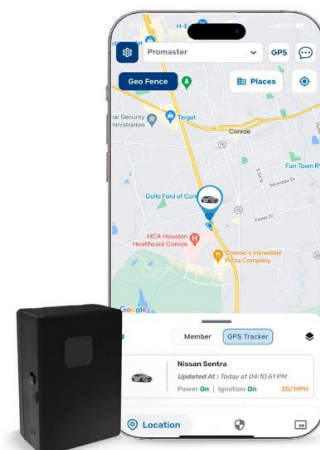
Promaster
GPS
Geo Fence
Places
ial Security
inistration
Target
Conroe
Fun Town R
Gullo Ford of Con
HCA Houston Healthcare Conroe
Conroe's Incredible Pizza Company
Google
Member
GPS Tracker
Nissan Sentra
Updated At : Today at 04:10:51 PM
Power On | Ignition On
35/MPH
Location